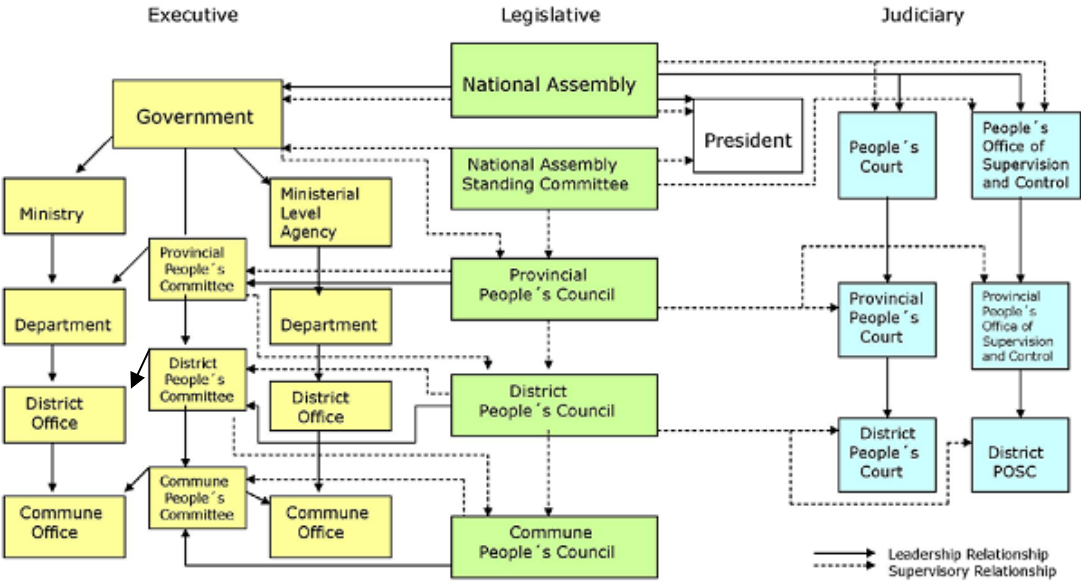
Executive

Legislative

Judiciary

National Assembly

Government

President

National Assembly Standing Committee

People´s Court

People´s Office of Supervision and Control

Ministry

Ministerial Level Agency

Provincial People´s Committee

Provincial People´s Council

Department

Department

Provincial People´s Court

Provincial People´s Office of Supervision and Control

District People´s Committee

District Office

District Office

District People´s Council

District People´s Court

District POSC

Commune Office

Commune People´s Committee

Commune Office

Commune People´s Council

Leadership Relationship
Supervisory Relationship